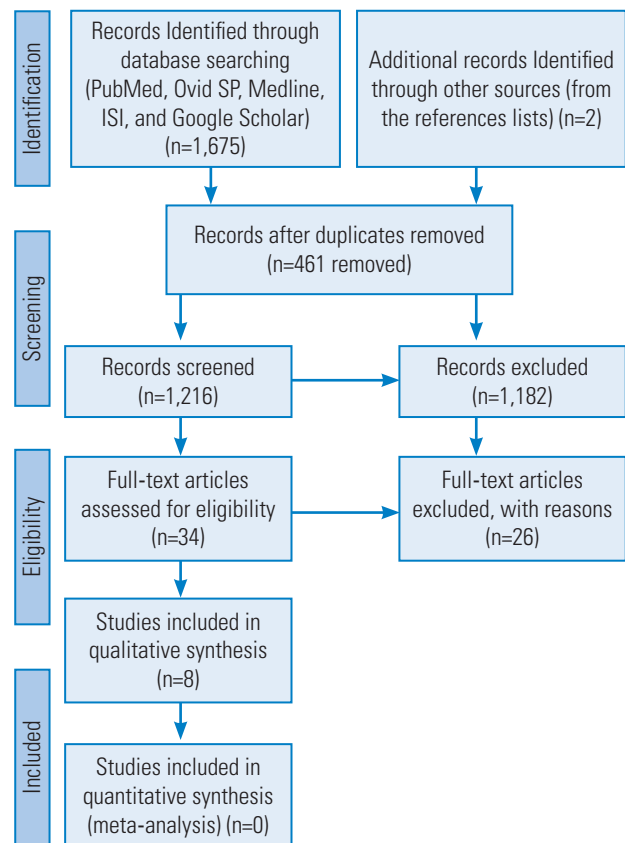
Identification

Records Identified through database searching (PubMed, Ovid SP, Medline, ISI, and Google Scholar) (n=1,675)

Additional records Identified through other sources (from the references lists) (n=2)

Screening

Records after duplicates removed (n=461 removed)

Records screened (n=1,216)

Records excluded (n=1,182)

Eligibility

Full-text articles assessed for eligibility (n=34)

Full-text articles excluded, with reasons (n=26)

Studies included in qualitative synthesis (n=8)

Included

Studies included in quantitative synthesis (meta-analysis) (n=0)